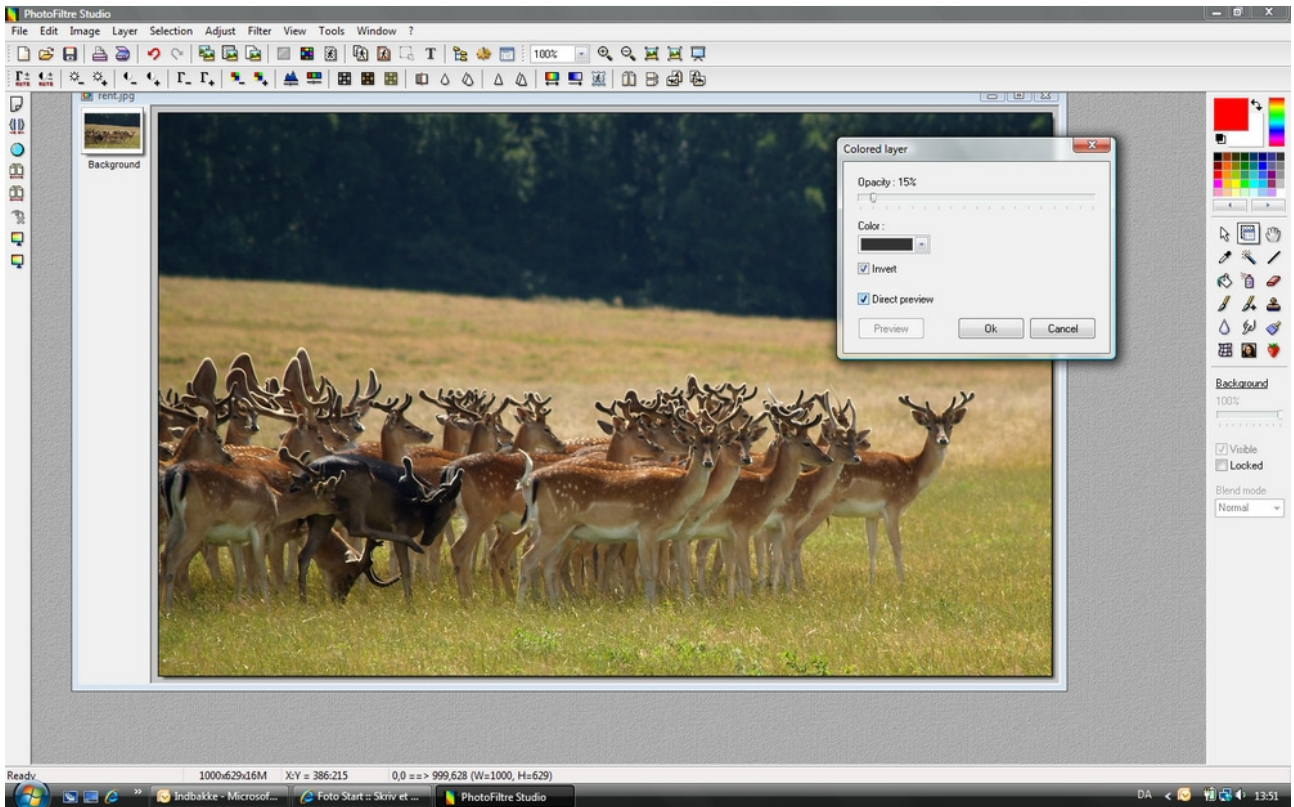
PhotoFiltre Studio

File Edit Image Layer Selection Adjust Filter View Tools Window ?

100%

rent.jpg

Background

Colored layer

Opacity : 15%

Color :

Invert

Direct preview

Preview

Ok

Cancel

Background

100%

Visible

Locked

Blend mode

Normal

Ready

1000x629x16M

X:Y = 386:215

0,0 ==> 999,628 (W=1000, H=629)

Indbakke - Microsof...

Foto Start :: Skriv et ...

PhotoFiltre Studio

DA

13:51